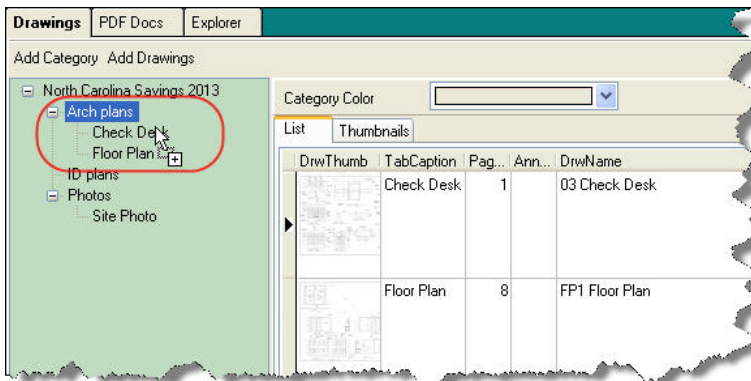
Drawings | PDF Docs | Explorer

Add Category Add Drawings

North Carolina Savings 2013
Arch plans
Check Desk
Floor Plan
ID plans
Photos
Site Photo

Category Color

List | Thumbnails

| DrwThumb | TabCaption | Pag... | Ann... | DrwName |
|---|---|---|---|---|
| | Check Desk | 1 | | 03 Check Desk |
| | Floor Plan | 8 | | FP1 Floor Plan |